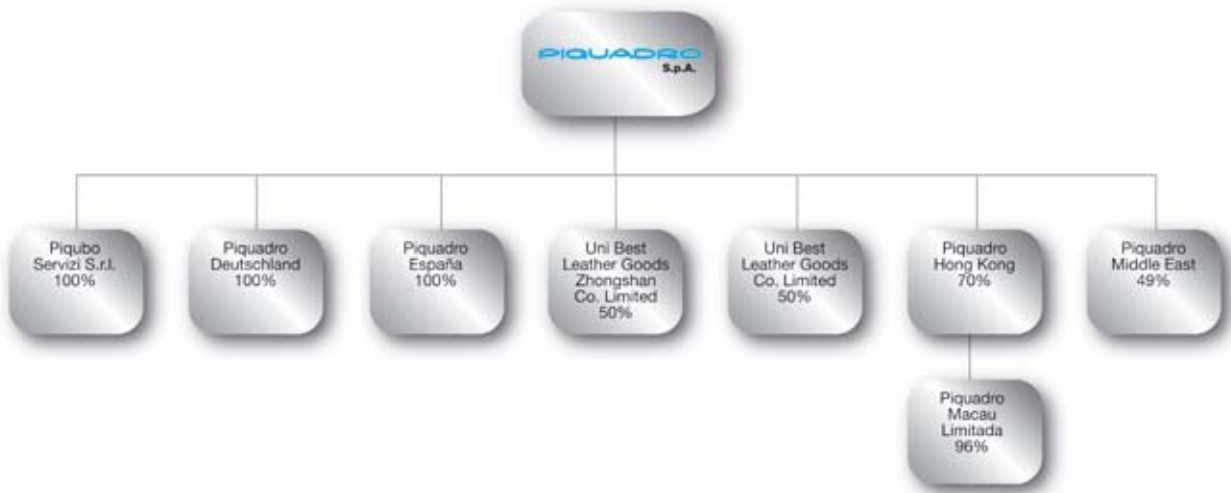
PIQUADRO
S.p.A.

Piqubo Servizi S.r.l. 100%

Piquadro Deutschland 100%

Piquadro España 100%

Uni Best Leather Goods Zhongshan Co. Limited 50%

Uni Best Leather Goods Co. Limited 50%

Piquadro Hong Kong 70%

Piquadro Middle East 49%

Piquadro Macau Limitada 96%